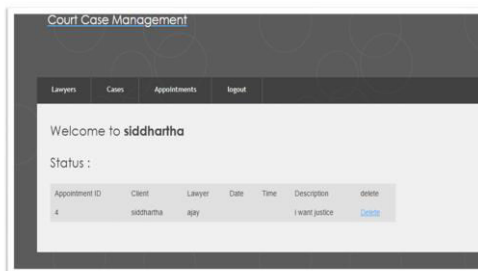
Court Case Management

Lawyers Cases Appointments logout

Welcome to **siddhartha**

Status :

| Appointment ID | Client | Lawyer | Date | Time | Description | delete |
|---|---|---|---|---|---|---|
| 4 | siddhartha | ajay | | | i want justice | Delete |